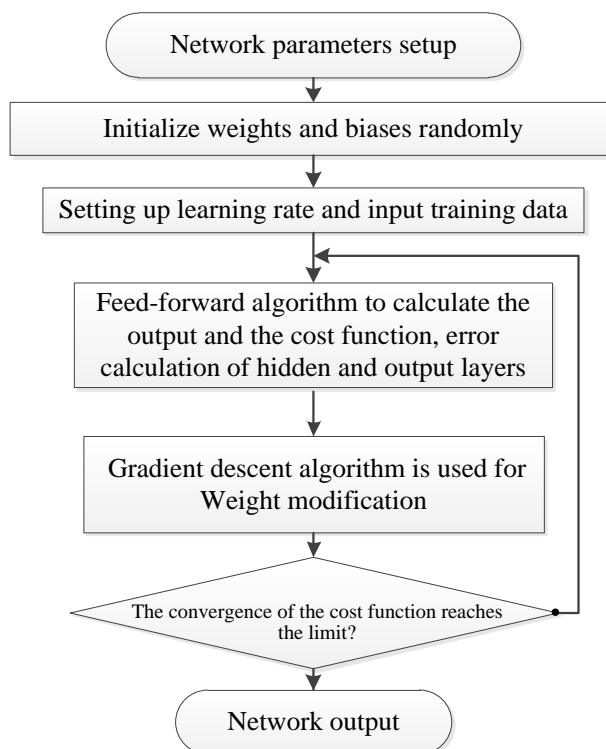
Network parameters setup

Initialize weights and biases randomly

Setting up learning rate and input training data

Feed-forward algorithm to calculate the output and the cost function, error calculation of hidden and output layers

Gradient descent algorithm is used for Weight modification

The convergence of the cost function reaches the limit?

Network output